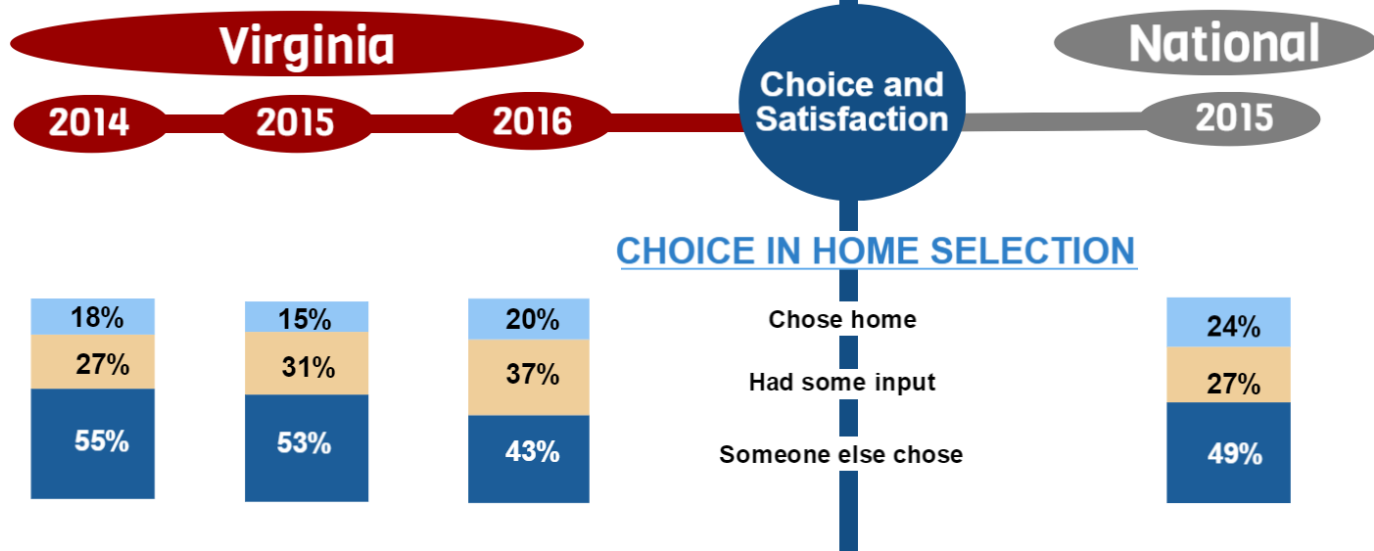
Virginia

2014 2015 2016

Choice and Satisfaction

National

2015

CHOICE IN HOME SELECTION

| 2014 | 2015 | 2016 | | National 2015 |
|---|---|---|---|---|
| 18% | 15% | 20% | Chose home | 24% |
| 27% | 31% | 37% | Had some input | 27% |
| 55% | 53% | 43% | Someone else chose | 49% |